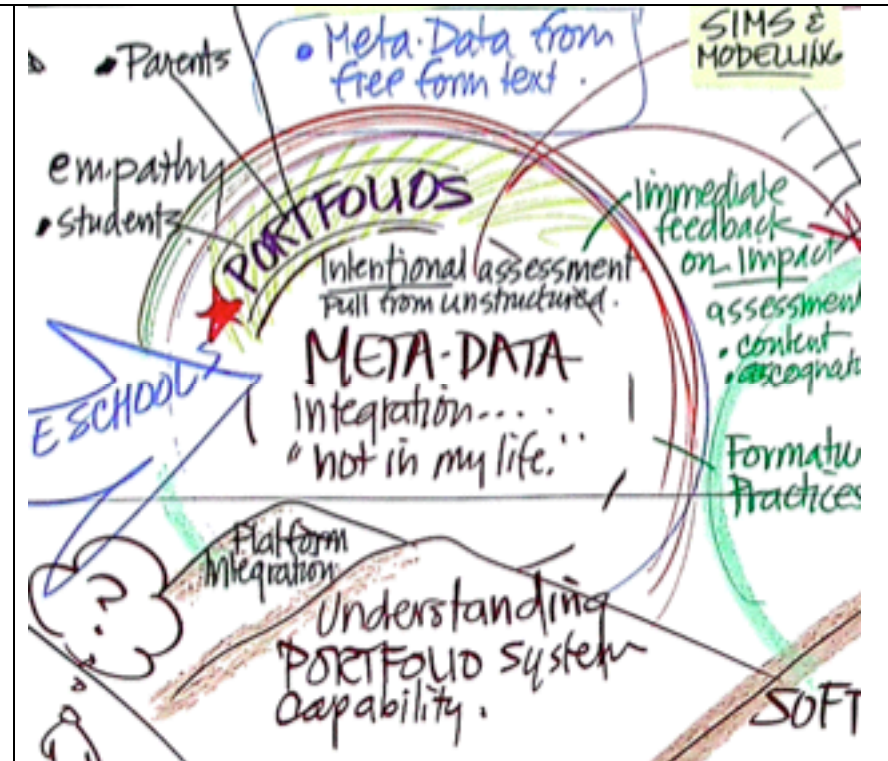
• Parents

• Meta-Data from free form text.

SIMS & MODELLING

empathy
• students

PORTFOLIOS

Immediate feedback on Impact

Intentional assessment
Pull from unstructured.

assessment
• content
• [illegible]

META-DATA
Integration....
"not in my life."

E SCHOOL

Formative Practices

?

Platform Integration

Understanding PORTFOLIO system capability.

SOFT